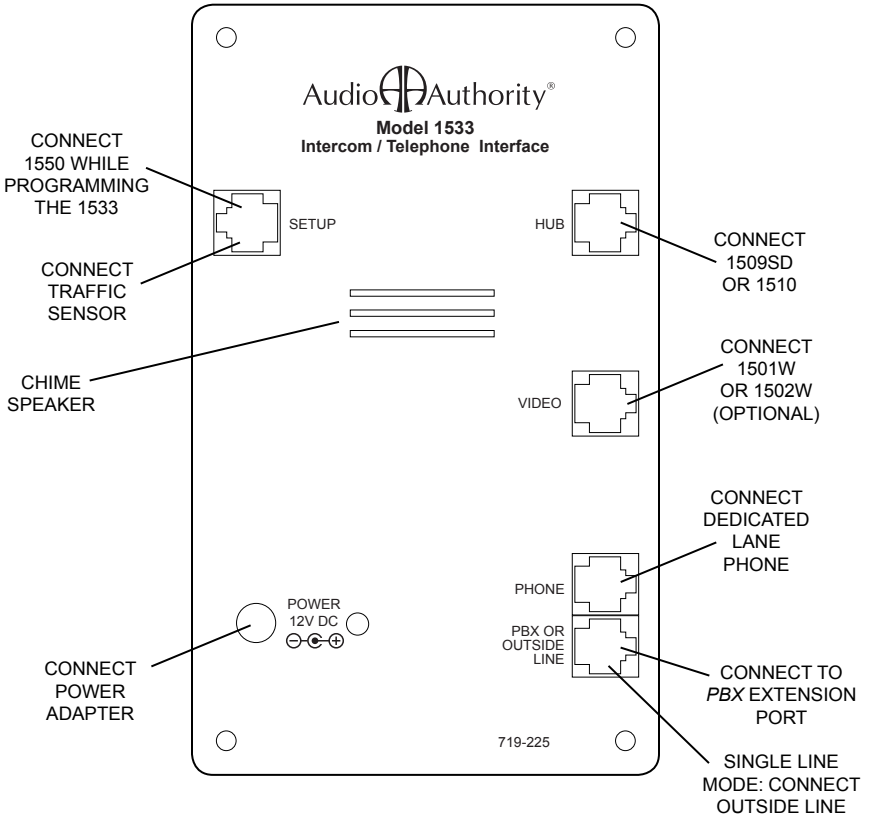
Audio Authority®
Model 1533
Intercom / Telephone Interface

CONNECT 1550 WHILE PROGRAMMING THE 1533

SETUP

CONNECT TRAFFIC SENSOR

HUB

CONNECT 1509SD OR 1510

CHIME SPEAKER

VIDEO

CONNECT 1501W OR 1502W (OPTIONAL)

CONNECT DEDICATED LANE PHONE

PHONE

POWER 12V DC
$\ominus$-$\odot$-$\oplus$

PBX OR OUTSIDE LINE

CONNECT POWER ADAPTER

CONNECT TO *PBX* EXTENSION PORT

719-225

SINGLE LINE MODE: CONNECT OUTSIDE LINE